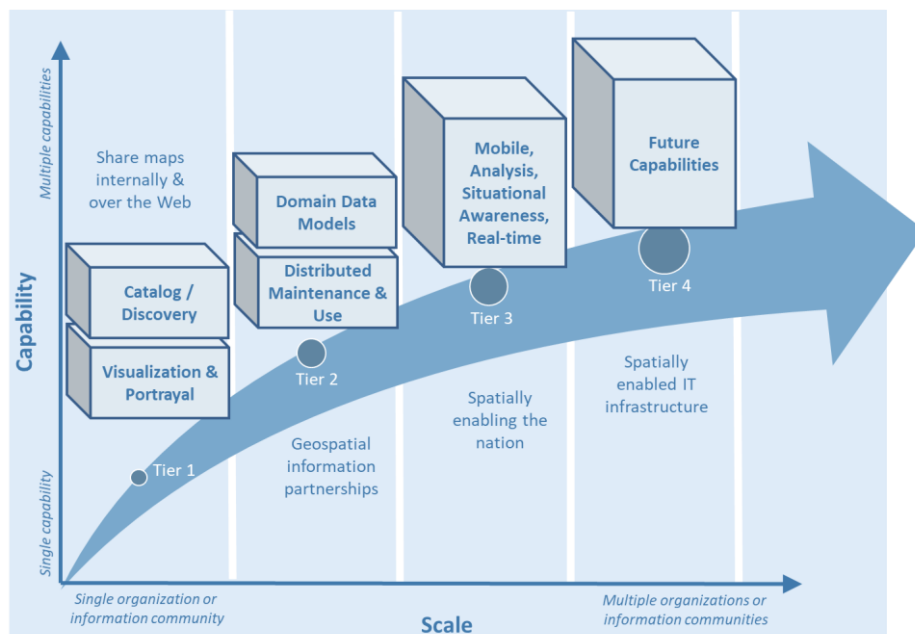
Multiple capabilities

Capability

Single capability

Share maps internally & over the Web

Catalog / Discovery

Visualization & Portrayal

Tier 1

Domain Data Models

Distributed Maintenance & Use

Tier 2

Geospatial information partnerships

Mobile, Analysis, Situational Awareness, Real-time

Tier 3

Spatially enabling the nation

Future Capabilities

Tier 4

Spatially enabled IT infrastructure

Single organization or information community

Scale

Multiple organizations or information communities